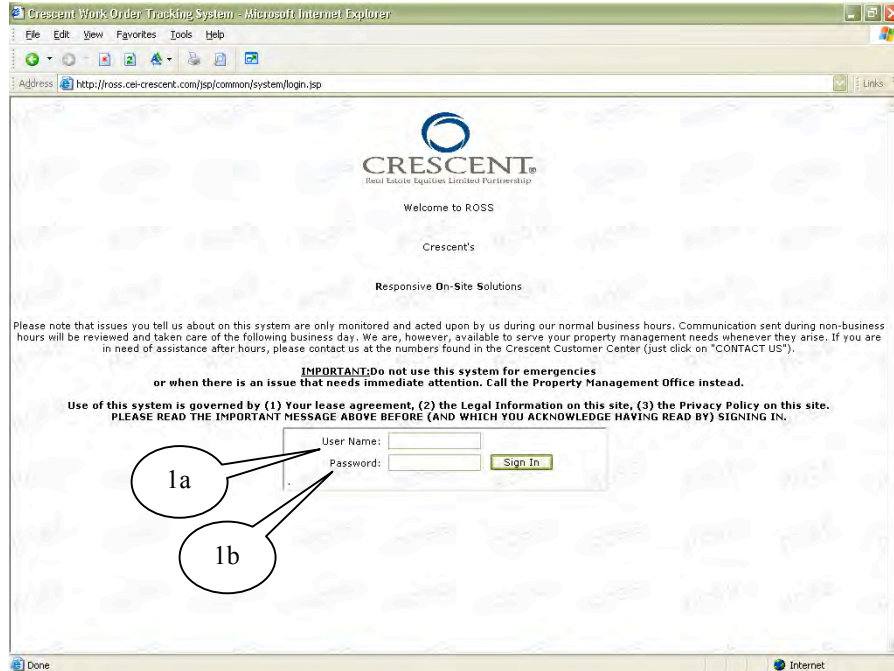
Crescent Work Order Tracking System - Microsoft Internet Explorer

File Edit View Favorites Tools Help

Address http://ross.cei-crescent.com/jsp/common/system/login.jsp

Links

CRESCENT
Real Estate Equities Limited Partnership

Welcome to ROSS

Crescent's

Responsive On-Site Solutions

Please note that issues you tell us about on this system are only monitored and acted upon by us during our normal business hours. Communication sent during non-business hours will be reviewed and taken care of the following business day. We are, however, available to serve your property management needs whenever they arise. If you are in need of assistance after hours, please contact us at the numbers found in the Crescent Customer Center (just click on "CONTACT US").

IMPORTANT:Do not use this system for emergencies or when there is an issue that needs immediate attention. Call the Property Management Office instead.

Use of this system is governed by (1) Your lease agreement, (2) the Legal Information on this site, (3) the Privacy Policy on this site. PLEASE READ THE IMPORTANT MESSAGE ABOVE BEFORE (AND WHICH YOU ACKNOWLEDGE HAVING READ BY) SIGNING IN.

User Name:

Password:

Sign In

1a

1b

Done

Internet